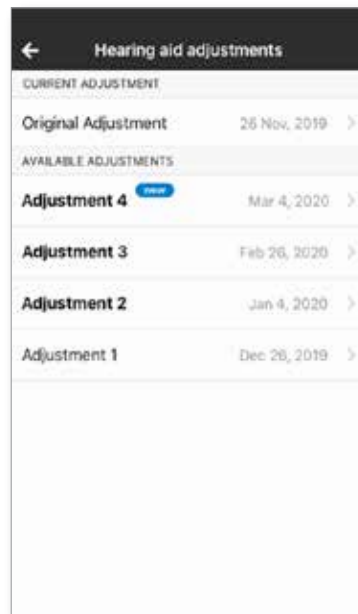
Hearing aid adjustments

CURRENT ADJUSTMENT

Original Adjustment 26 Nov, 2019

AVAILABLE ADJUSTMENTS

Adjustment 4 new Mar 4, 2020

Adjustment 3 Feb 26, 2020

Adjustment 2 Jan 4, 2020

Adjustment 1 Dec 26, 2019